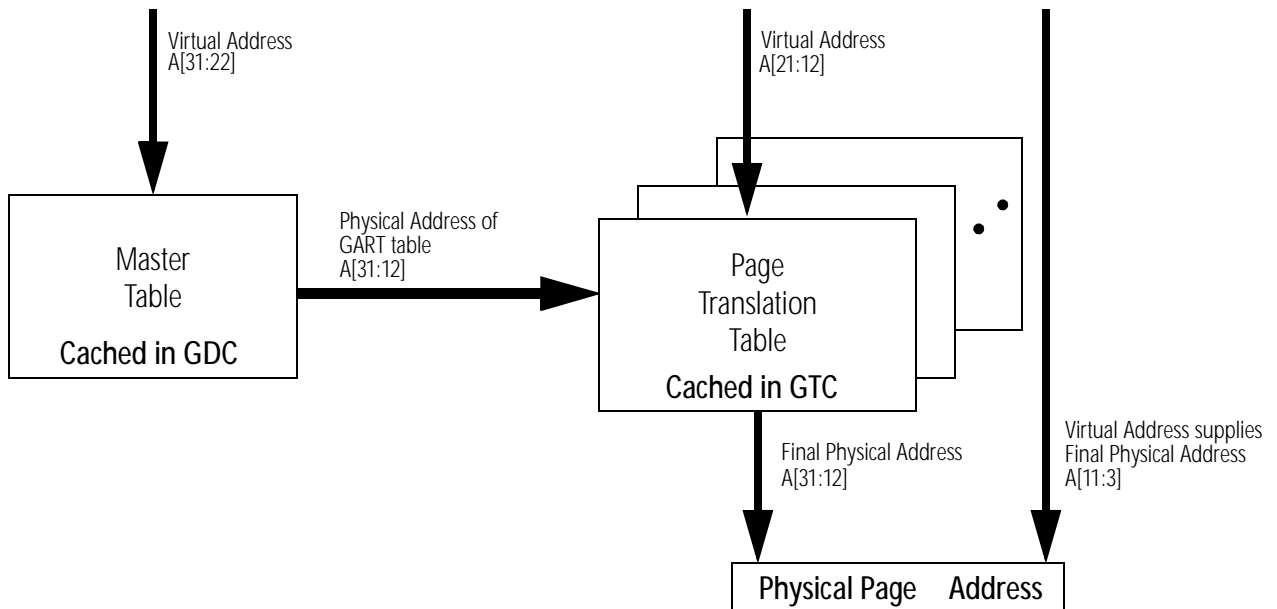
Virtual Address
A[31:22]

Master
Table

Cached in GDC

Physical Address of
GART table
A[31:12]

Virtual Address
A[21:12]

Page
Translation
Table

Cached in GTC

Final Physical Address
A[31:12]

Virtual Address supplies
Final Physical Address
A[11:3]

Physical Page Address